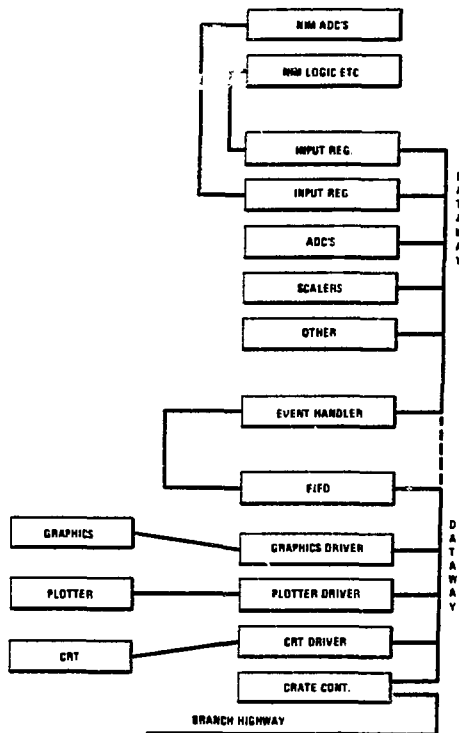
NIM ADC'S

NIM LOGIC ETC

INPUT REG.

INPUT REG

ADC'S

SCALERS

OTHER

EVENT HANDLER

FIFO

GRAPHICS

GRAPHICS DRIVER

PLOTTER

PLOTTER DRIVER

CRT

CRT DRIVER

CRATE CONT.

BRANCH HIGHWAY

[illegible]

D
A
T
A
W
A
Y